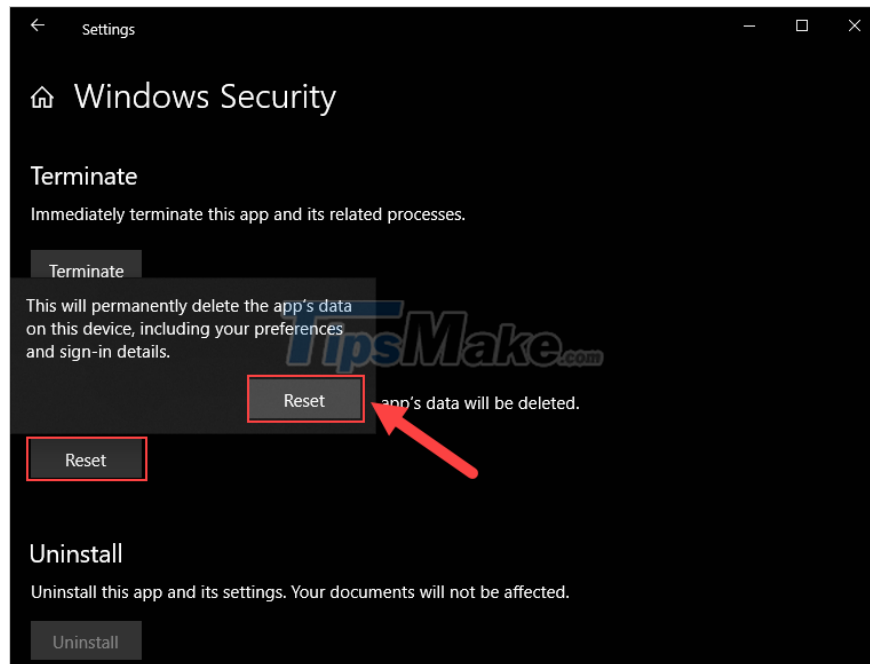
Settings

Windows Security

Terminate

Immediately terminate this app and its related processes.

Terminate

This will permanently delete the app's data on this device, including your preferences and sign-in details.

Reset

app's data will be deleted.

TipsMake.com

Reset

Uninstall

Uninstall this app and its settings. Your documents will not be affected.

Uninstall